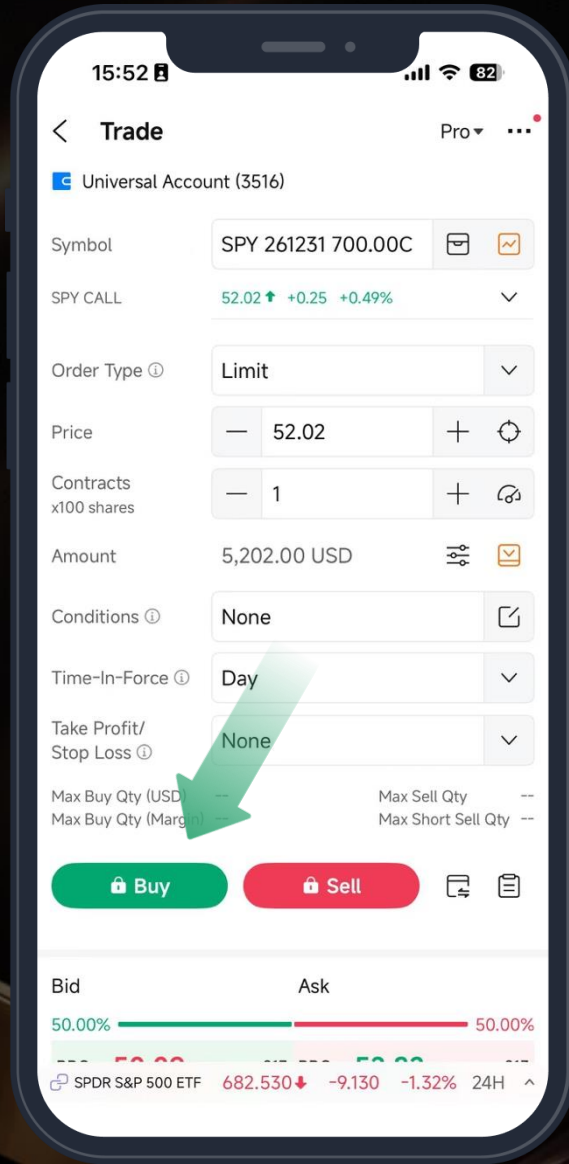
15:52

82

Trade

Pro

Universal Account (3516)

Symbol

SPY 261231 700.00C

SPY CALL

52.02 +0.25 +0.49%

Order Type

Limit

Price

52.02

Contracts
x100 shares

1

Amount

5,202.00 USD

Conditions

None

Time-In-Force

Day

Take Profit/
Stop Loss

None

Max Buy Qty (USD) --

Max Buy Qty (Margin) --

Max Sell Qty --

Max Short Sell Qty --

Buy

Sell

Bid

Ask

50.00%

50.00%

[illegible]

SPDR S&P 500 ETF 682.530 -9.130 -1.32% 24H